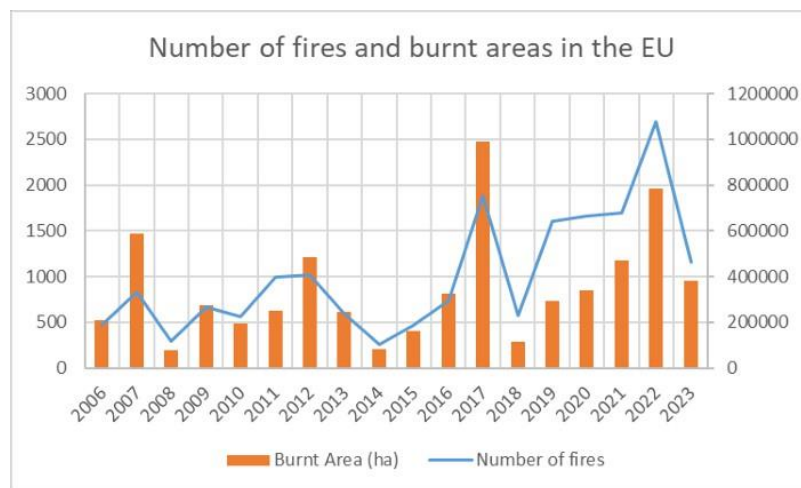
Number of fires and burnt areas in the EU

3000
2500
2000
1500
1000
500
0

1200000
1000000
800000
600000
400000
200000
0

2006 2007 2008 2009 2010 2011 2012 2013 2014 2015 2016 2017 2018 2019 2020 2021 2022 2023

Burnt Area (ha)
Number of fires